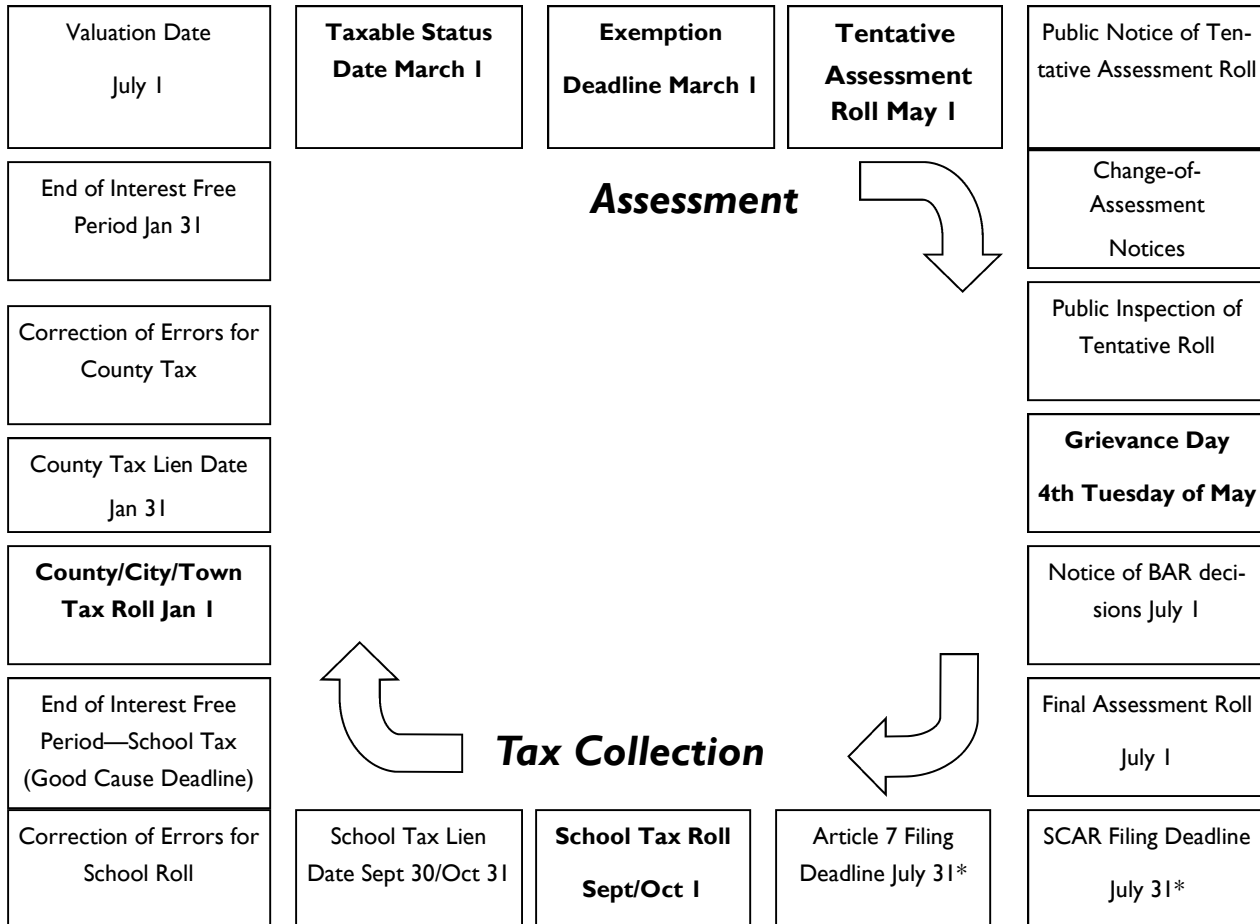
Valuation Date

July 1

**Taxable Status Date March 1**

**Exemption Deadline March 1**

**Tentative Assessment Roll May 1**

Public Notice of Tentative Assessment Roll

End of Interest Free Period Jan 31

***Assessment***

Change-of-Assessment Notices

Correction of Errors for County Tax

Public Inspection of Tentative Roll

County Tax Lien Date Jan 31

**Grievance Day 4th Tuesday of May**

**County/City/Town Tax Roll Jan 1**

Notice of BAR decisions July 1

End of Interest Free Period—School Tax (Good Cause Deadline)

***Tax Collection***

Final Assessment Roll July 1

Correction of Errors for School Roll

School Tax Lien Date Sept 30/Oct 31

**School Tax Roll Sept/Oct 1**

Article 7 Filing Deadline July 31*

SCAR Filing Deadline July 31*